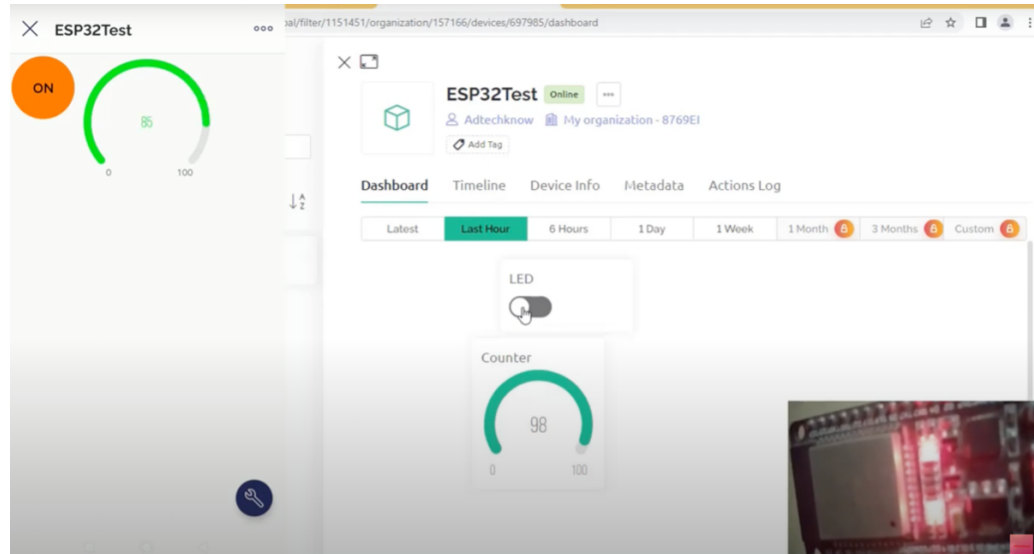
ESP32Test

ON

85

0 100

al/filter/1151451/organization/157166/devices/697985/dashboard

ESP32Test Online

Adtechknow My organization - 8769EI

Add Tag

Dashboard Timeline Device Info Metadata Actions Log

Latest Last Hour 6 Hours 1 Day 1 Week 1 Month 3 Months Custom

LED

Counter

98

0 100